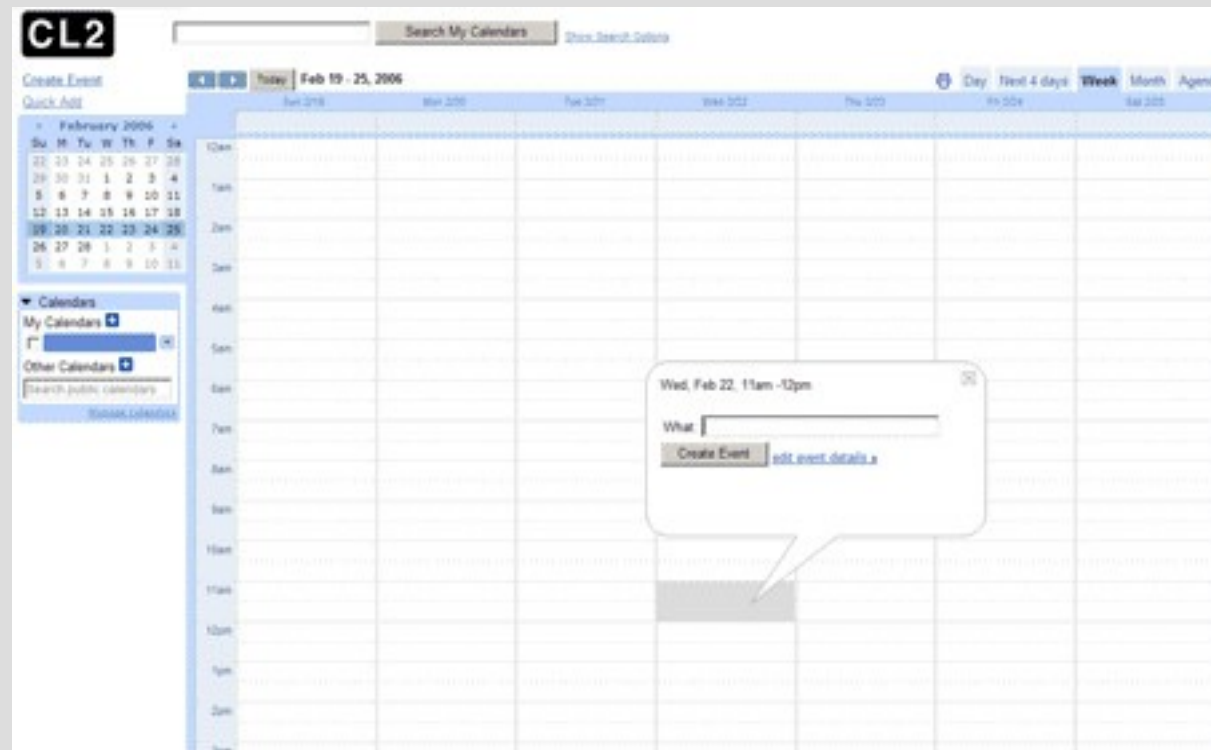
CL2

Search My Calendars

Show Search Options

Create Event

Quick Add

Today Feb 19 - 25, 2006

Day Next 4 days Week Month Agen

Sun 2/19 Mon 2/20 Tue 2/21 Wed 2/22 Thu 2/23 Fri 2/24 Sat 2/25

« February 2006 »

| Su | M | Tu | W | Th | F | Sa |
|---|---|---|---|---|---|---|
| 22 | 23 | 24 | 25 | 26 | 27 | 28 |
| 29 | 30 | 31 | 1 | 2 | 3 | 4 |
| 5 | 6 | 7 | 8 | 9 | 10 | 11 |
| 12 | 13 | 14 | 15 | 16 | 17 | 18 |
| 19 | 20 | 21 | 22 | 23 | 24 | 25 |
| 26 | 27 | 28 | 1 | 2 | 3 | 4 |
| 5 | 6 | 7 | 8 | 9 | 10 | 11 |

Calendars

My Calendars

Other Calendars

Search public calendars

Manage calendars

12am
1am
2am
3am
4am
5am
6am
7am
8am
9am
10am
11am
12pm
1pm
2pm

Wed, Feb 22, 11am -12pm

What

Create Event edit event details »